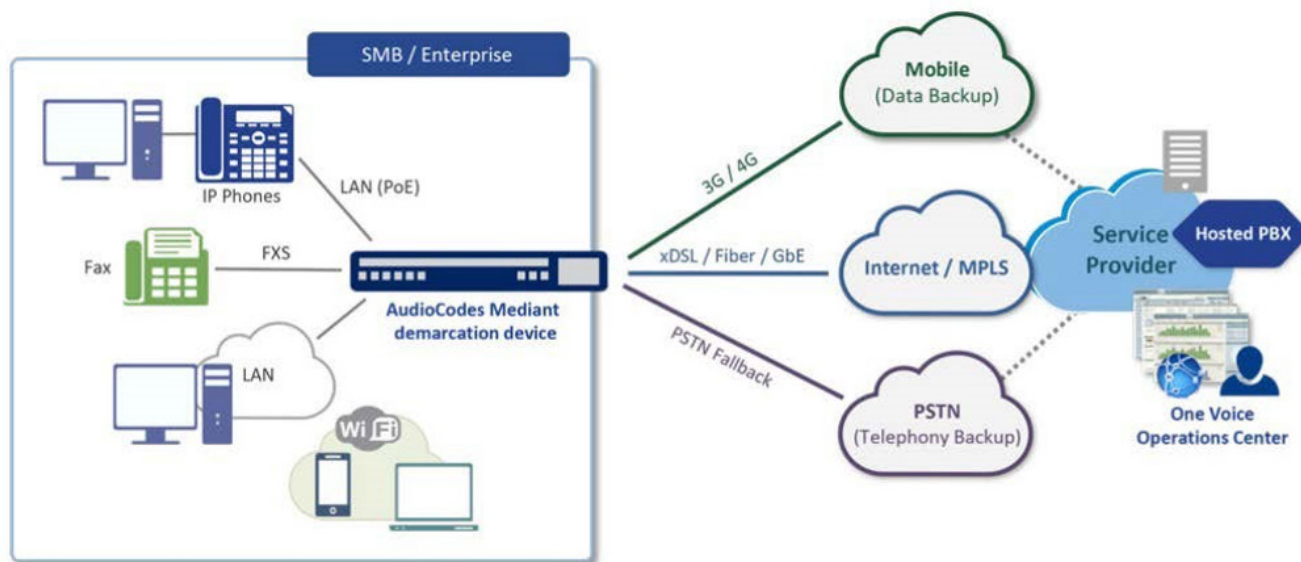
SMB / Enterprise

IP Phones

LAN (PoE)

Fax

FXS

AudioCodes Mediant demarcation device

LAN

Wi Fi

3G / 4G

xDSL / Fiber / GbE

PSTN Fallback

Mobile
(Data Backup)

Internet / MPLS

PSTN
(Telephony Backup)

Service Provider

Hosted PBX

One Voice Operations Center